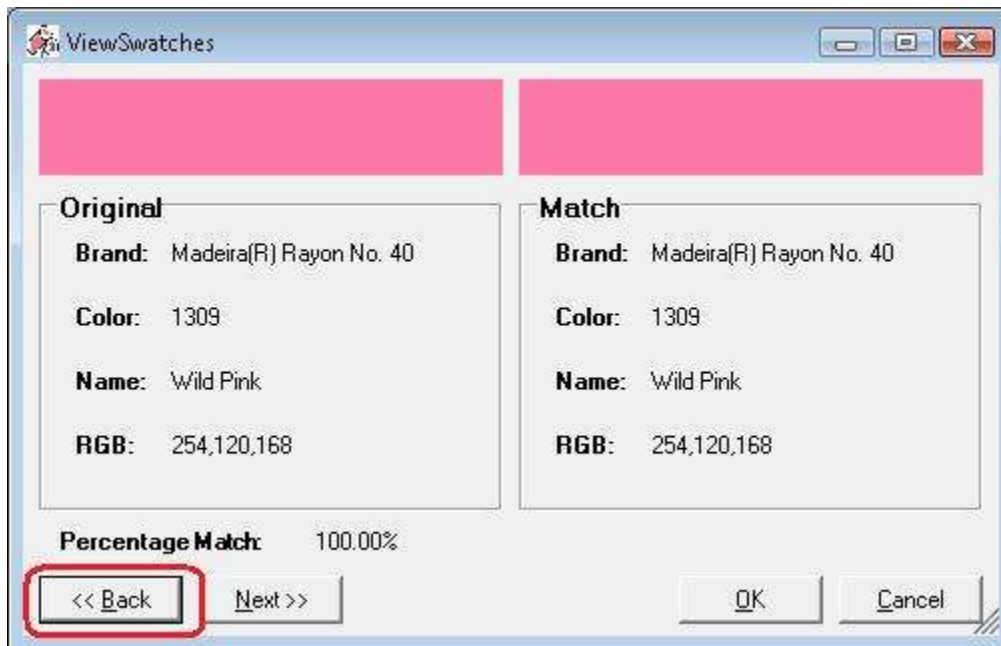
ViewSwatches

Original

Brand: Madeira(R) Rayon No. 40

Color: 1309

Name: Wild Pink

RGB: 254,120,168

Match

Brand: Madeira(R) Rayon No. 40

Color: 1309

Name: Wild Pink

RGB: 254,120,168

Percentage Match: 100.00%

<< Back

Next >>

OK

Cancel